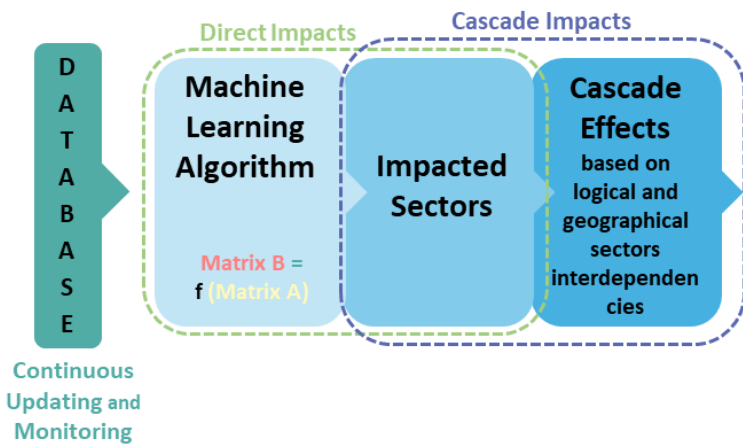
Direct Impacts

Cascade Impacts

D A T A B A S E

Machine Learning Algorithm

Matrix B = f (Matrix A)

Impacted Sectors

Cascade Effects based on logical and geographical sectors interdependencies

Continuous Updating and Monitoring